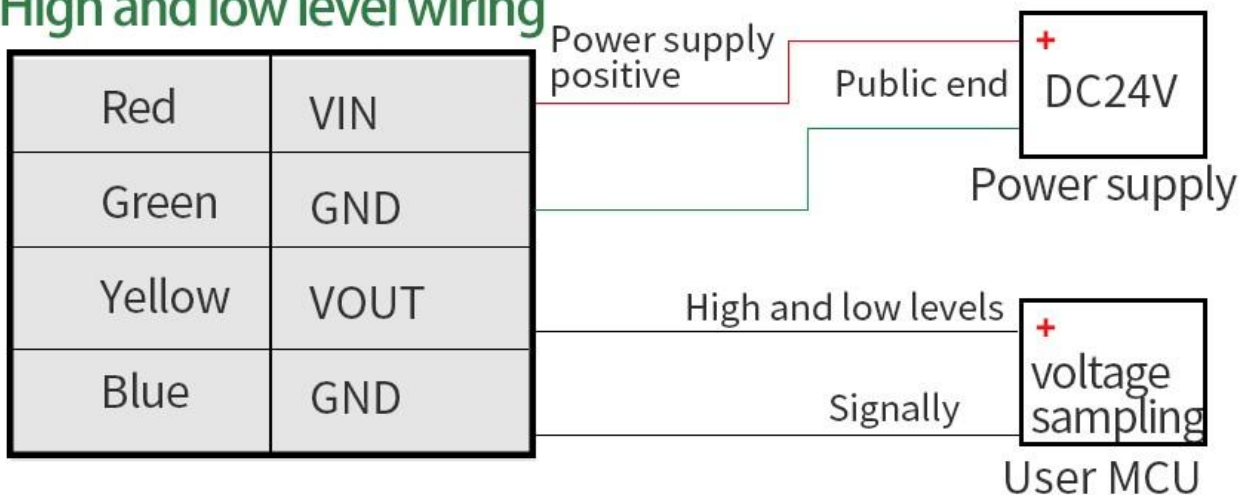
High and low level wiring

| Red | VIN |
|---|---|
| Green | GND |
| Yellow | VOUT |
| Blue | GND |

Power supply positive

Public end

+
DC24V

Power supply

High and low levels

Signally

+
voltage sampling

User MCU